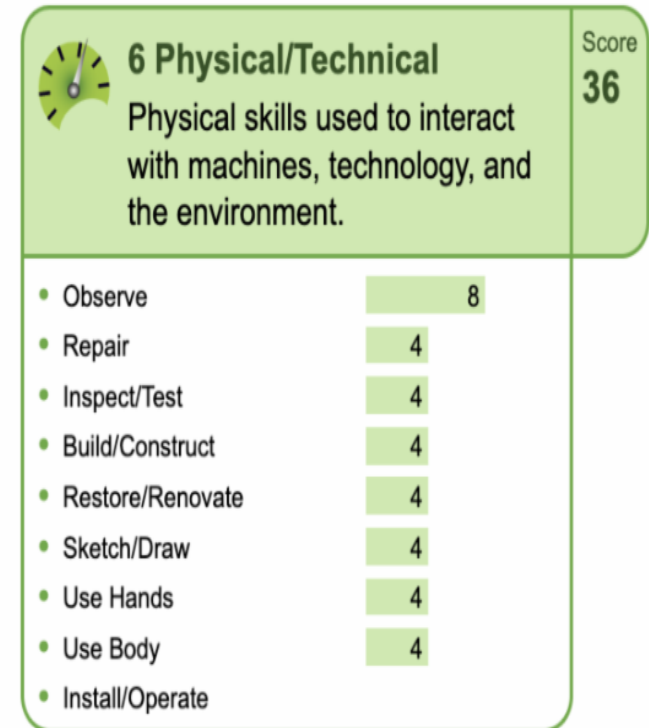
6 Physical/Technical

Physical skills used to interact with machines, technology, and the environment.

Score
36

| Skill | Score |
|---|---|
| Observe | 8 |
| Repair | 4 |
| Inspect/Test | 4 |
| Build/Construct | 4 |
| Restore/Renovate | 4 |
| Sketch/Draw | 4 |
| Use Hands | 4 |
| Use Body | 4 |
| Install/Operate | |